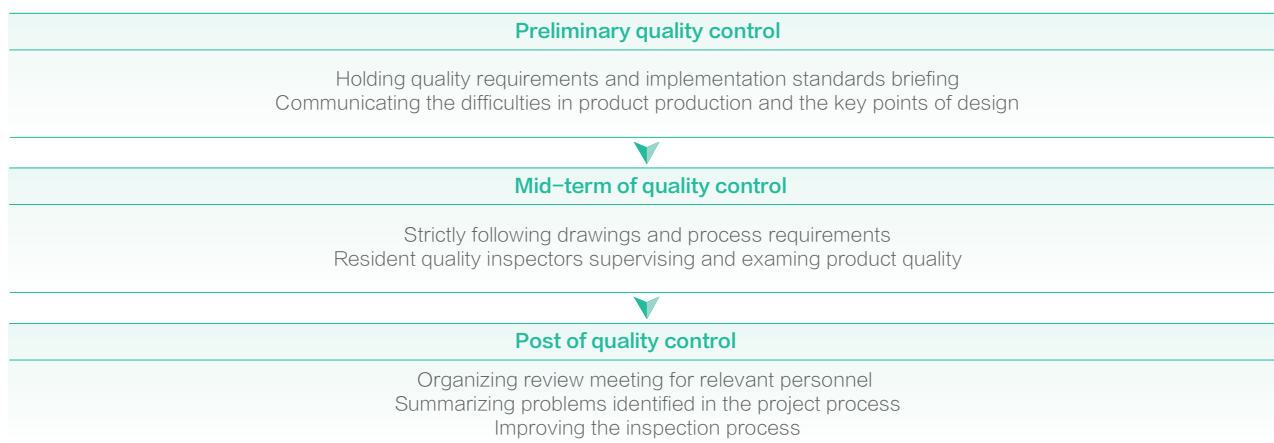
Preliminary quality control

Holding quality requirements and implementation standards briefing
Communicating the difficulties in product production and the key points of design

Mid-term of quality control

Strictly following drawings and process requirements
Resident quality inspectors supervising and examing product quality

Post of quality control

Organizing review meeting for relevant personnel
Summarizing problems identified in the project process
Improving the inspection process